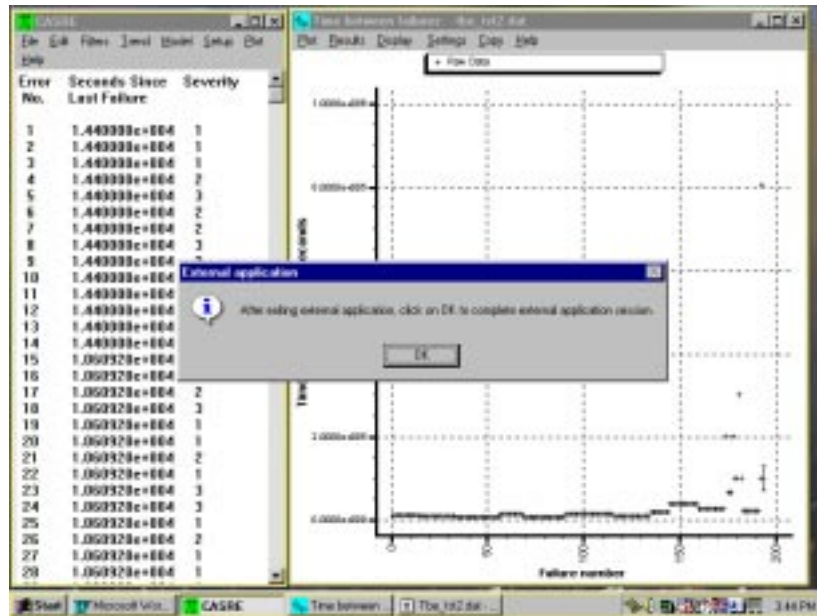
CASRE
File Edit Filters Trend Model Setup Plot Help

| Error No. | Seconds Since Last Failure | Severity |
|---|---|---|
| 1 | 1.440000e+004 | 1 |
| 2 | 1.440000e+004 | 1 |
| 3 | 1.440000e+004 | 1 |
| 4 | 1.440000e+004 | 2 |
| 5 | 1.440000e+004 | 3 |
| 6 | 1.440000e+004 | 2 |
| 7 | 1.440000e+004 | 2 |
| 8 | 1.440000e+004 | 3 |
| 9 | 1.440000e+004 | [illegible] |
| 10 | 1.440000e+004 | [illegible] |
| 11 | 1.440000e+004 | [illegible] |
| 12 | 1.440000e+004 | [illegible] |
| 13 | 1.440000e+004 | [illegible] |
| 14 | 1.440000e+004 | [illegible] |
| 15 | 1.060920e+004 | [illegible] |
| 16 | 1.060920e+004 | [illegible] |
| 17 | 1.060920e+004 | 2 |
| 18 | 1.060920e+004 | 3 |
| 19 | 1.060920e+004 | 1 |
| 20 | 1.060920e+004 | 1 |
| 21 | 1.060920e+004 | 2 |
| 22 | 1.060920e+004 | 1 |
| 23 | 1.060920e+004 | 3 |
| 24 | 1.060920e+004 | 3 |
| 25 | 1.060920e+004 | 1 |
| 26 | 1.060920e+004 | 2 |
| 27 | 1.060920e+004 | 1 |
| 28 | 1.060920e+004 | 1 |

Time between failures - tbe_tst2.dat
Plot Results Display Settings Copy Help
+ Raw Data
1.0000e+005
8.0000e+005
2.0000e+005
0.0000e+000
Time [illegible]
0
50
100
150
200
Failure number

External application
After exiting external application, click on OK to complete external application session.
OK

Start Microsoft Wor... CASRE Time between... Tbe_tst2.dat ... 3:44 PM